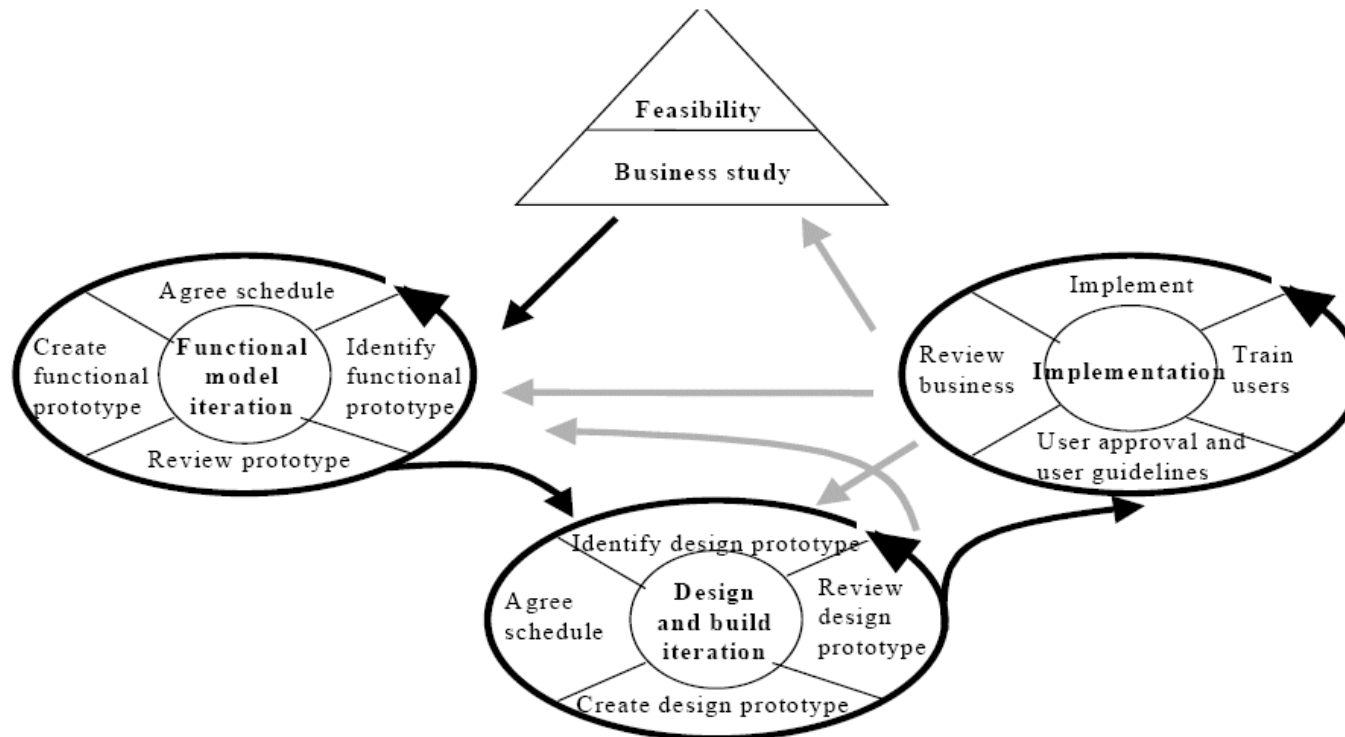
Feasibility
Business study

Agree schedule
Create functional prototype
Functional model iteration
Identify functional prototype
Review prototype

Implement
Review business
Implementation
Train users
User approval and user guidelines

Identify design prototype
Agree schedule
Design and build iteration
Review design prototype
Create design prototype